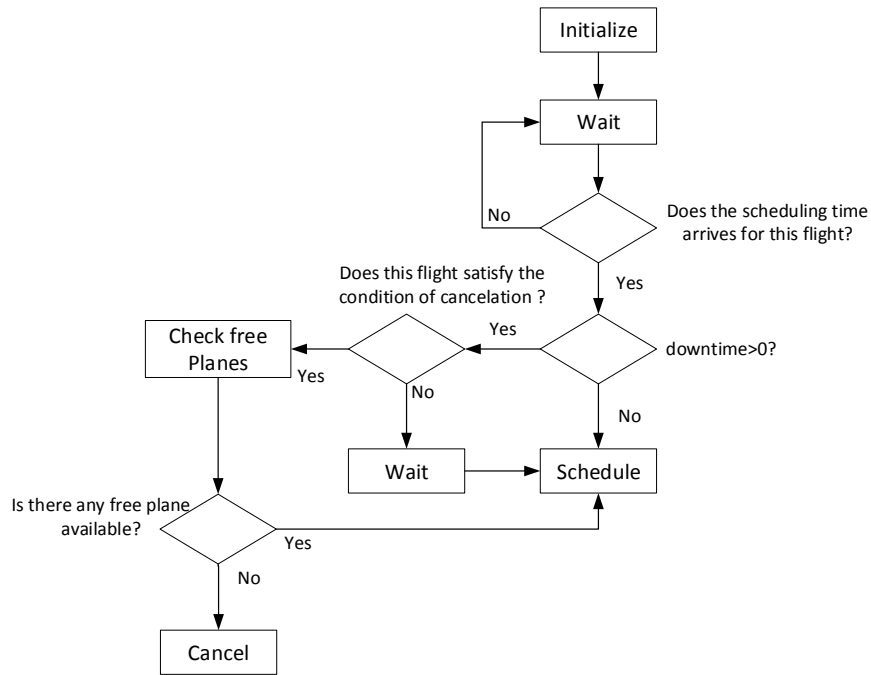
Initialize

Wait

No

Does the scheduling time arrives for this flight?

Yes

Does this flight satisfy the condition of cancelation ?

Yes

downtime>0?

Check free Planes

Yes

No

No

Wait

Schedule

Is there any free plane available?

Yes

No

Cancel